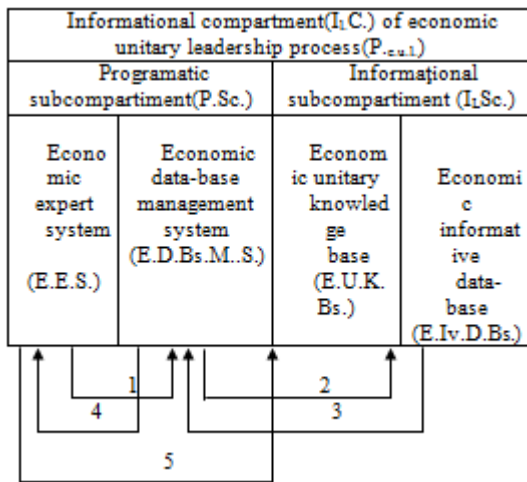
| Informational compartment($I_1$C.) of economic unitary leadership process($P_{.e.u.l.}$) | | | |
|---|---|---|---|
| Programatic subcompartiment(P.Sc.) | | Informaţional subcompartiment ($I_1$Sc.) | |
| Economic expert system (E.E.S.) | Economic data-base management system (E.D.Bs.M..S.) | Economic unitary knowledge base (E.U.K. Bs.) | Economic informative data-base (E.Iv.D.Bs.) |

1

2

4

3

5